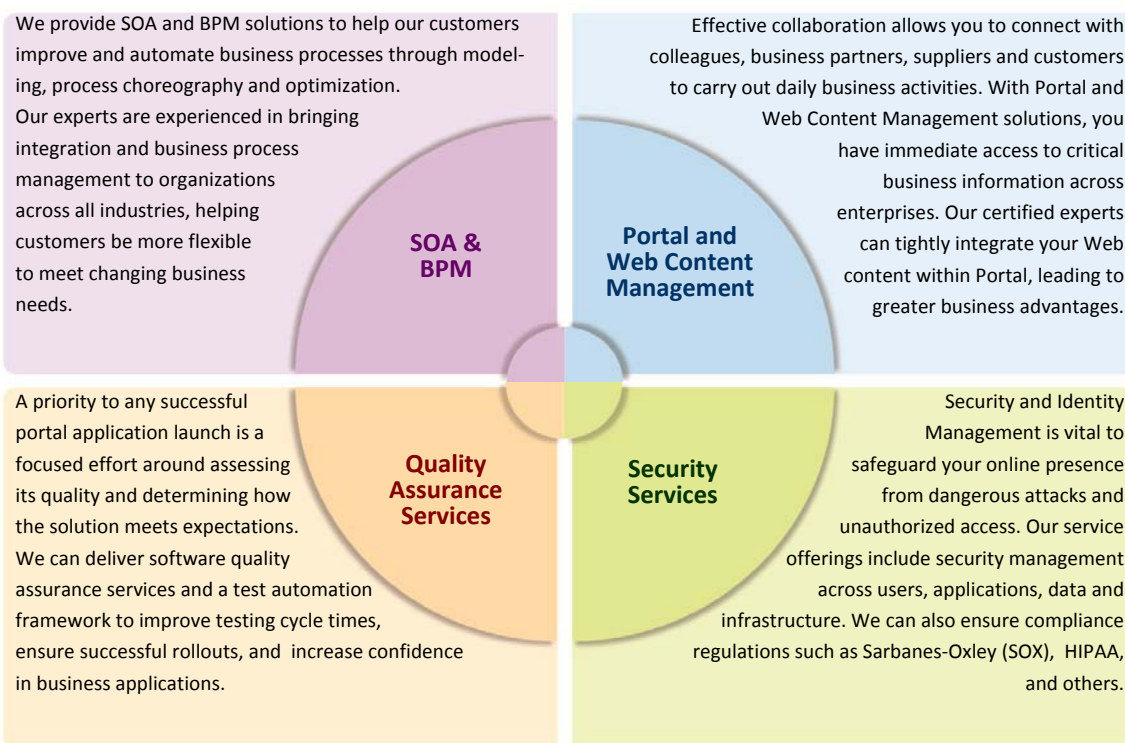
We provide SOA and BPM solutions to help our customers improve and automate business processes through modeling, process choreography and optimization. Our experts are experienced in bringing integration and business process management to organizations across all industries, helping customers be more flexible to meet changing business needs.

SOA & BPM

Effective collaboration allows you to connect with colleagues, business partners, suppliers and customers to carry out daily business activities. With Portal and Web Content Management solutions, you have immediate access to critical business information across enterprises. Our certified experts can tightly integrate your Web content within Portal, leading to greater business advantages.

Portal and Web Content Management

A priority to any successful portal application launch is a focused effort around assessing its quality and determining how the solution meets expectations. We can deliver software quality assurance services and a test automation framework to improve testing cycle times, ensure successful rollouts, and increase confidence in business applications.

Quality Assurance Services

Security Services

Security and Identity Management is vital to safeguard your online presence from dangerous attacks and unauthorized access. Our service offerings include security management across users, applications, data and infrastructure. We can also ensure compliance regulations such as Sarbanes-Oxley (SOX), HIPAA, and others.